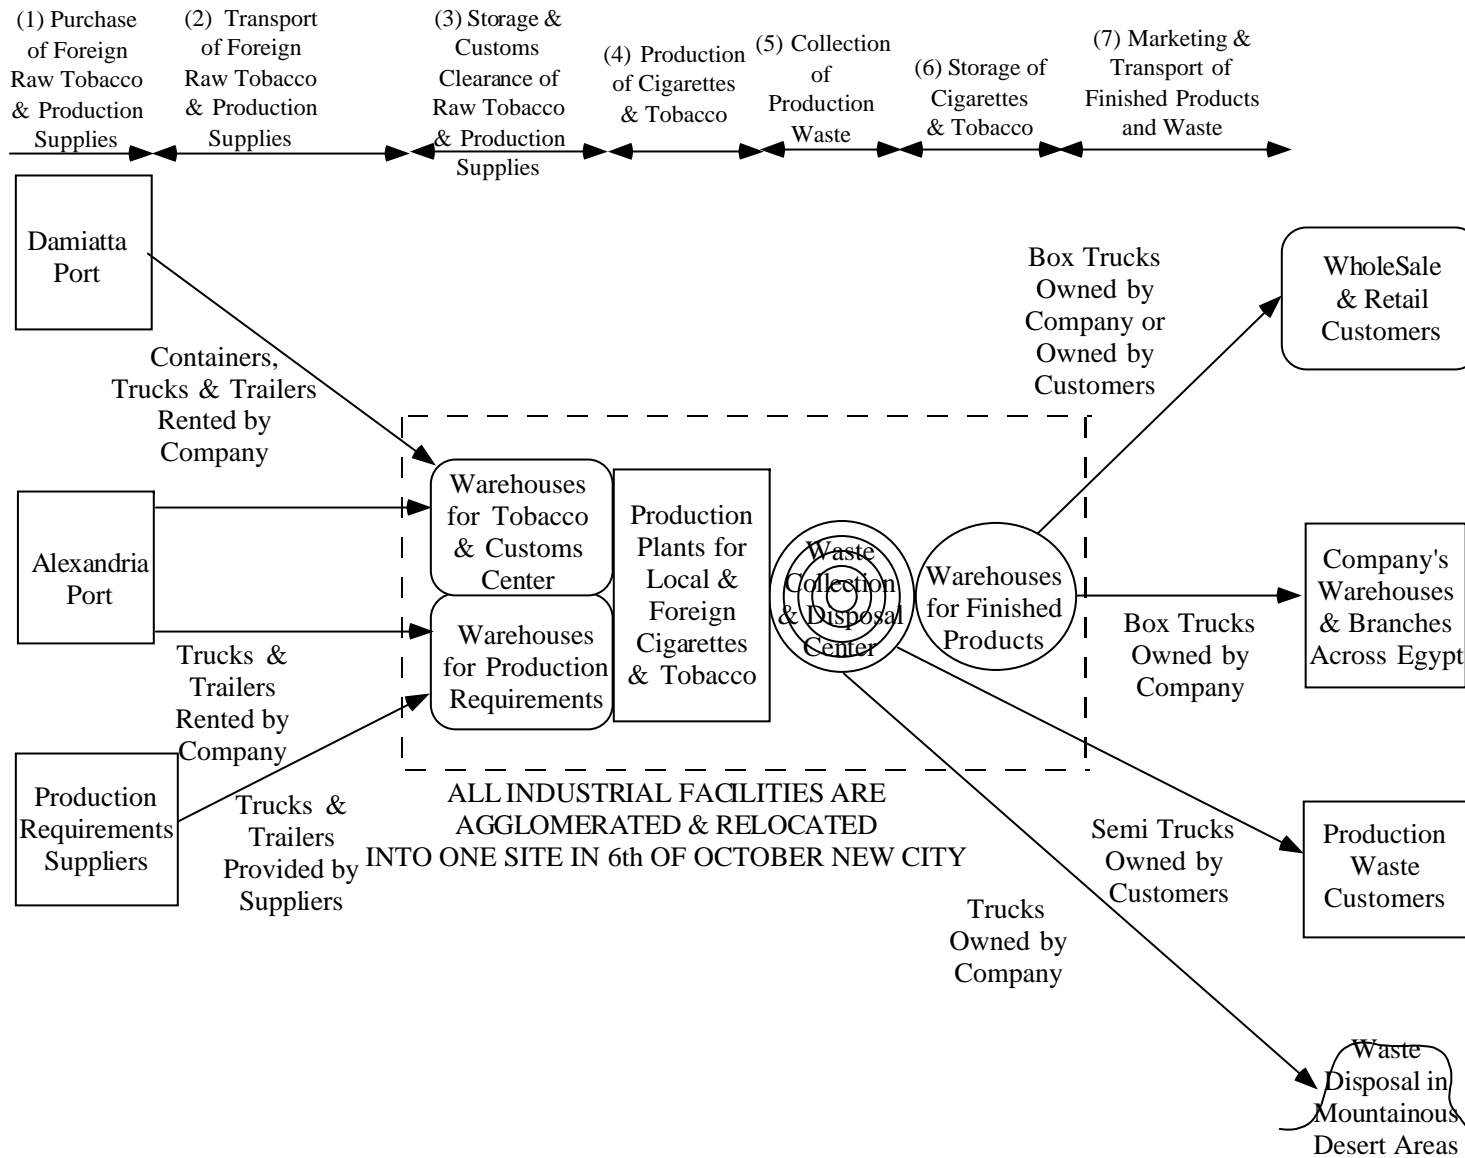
(1) Purchase of Foreign Raw Tobacco & Production Supplies

(2) Transport of Foreign Raw Tobacco & Production Supplies

(3) Storage & Customs Clearance of Raw Tobacco & Production Supplies

(4) Production of Cigarettes & Tobacco

(5) Collection of Production Waste

(6) Storage of Cigarettes & Tobacco

(7) Marketing & Transport of Finished Products and Waste

Damiatta Port

Containers, Trucks & Trailers Rented by Company

Alexandria Port

Trucks & Trailers Rented by Company

Production Requirements Suppliers

Trucks & Trailers Provided by Suppliers

Warehouses for Tobacco & Customs Center

Warehouses for Production Requirements

Production Plants for Local & Foreign Cigarettes & Tobacco

Waste Collection & Disposal Center

Warehouses for Finished Products

ALL INDUSTRIAL FACILITIES ARE AGGLOMERATED & RELOCATED INTO ONE SITE IN 6th OF OCTOBER NEW CITY

Box Trucks Owned by Company or Owned by Customers

WholeSale & Retail Customers

Box Trucks Owned by Company

Company's Warehouses & Branches Across Egypt

Semi Trucks Owned by Customers

Production Waste Customers

Trucks Owned by Company

Waste Disposal in Mountainous Desert Areas